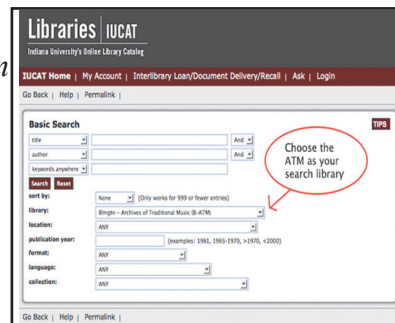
Libraries | IUCAT
Indiana University's Online Library Catalog

IUCAT Home | My Account | Interlibrary Loan/Document Delivery/Recall | Ask | Login

Go Back | Help | Permalink |

Basic Search

TIPS

title
And
author
And
keywords anywhere

Search Reset

Choose the ATM as your search library

sort by: None (Only works for 999 or fewer entries)
library: Blmgtn – Archives of Traditional Music (B-ATM)
location: ANY
publication year: (examples: 1981, 1965-1970, >1970, <2000)
format: ANY
language: ANY
collection: ANY

Go Back | Help | Permalink |